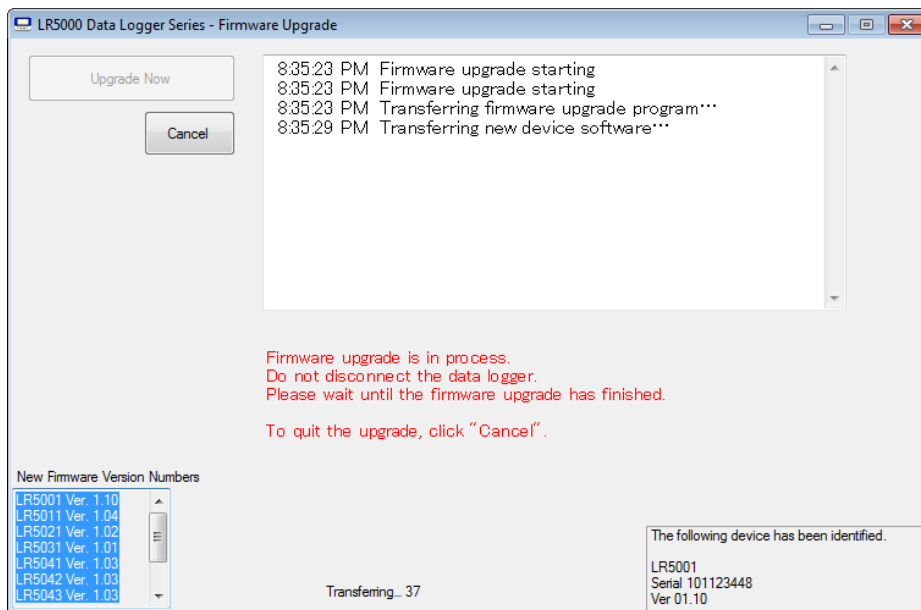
LR5000 Data Logger Series - Firmware Upgrade

Upgrade Now

Cancel

8:35:23 PM Firmware upgrade starting
8:35:23 PM Firmware upgrade starting
8:35:23 PM Transferring firmware upgrade program…
8:35:29 PM Transferring new device software…

Firmware upgrade is in process.
Do not disconnect the data logger.
Please wait until the firmware upgrade has finished.

To quit the upgrade, click "Cancel".

New Firmware Version Numbers
LR5001 Ver. 1.10
LR5011 Ver. 1.04
LR5021 Ver. 1.02
LR5031 Ver. 1.01
LR5041 Ver. 1.03
LR5042 Ver. 1.03
LR5043 Ver. 1.03

Transferring... 37

The following device has been identified.

LR5001
Serial 101123448
Ver 01.10